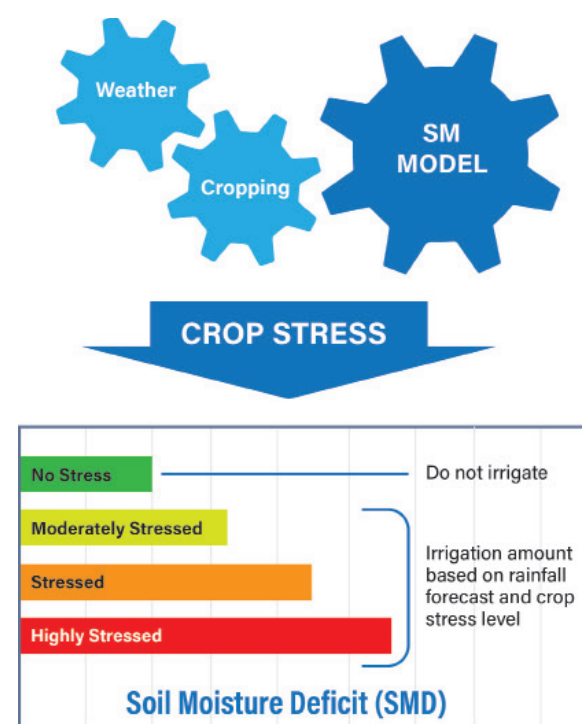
Weather

Cropping

SM MODEL

CROP STRESS

No Stress

Do not irrigate

Moderately Stressed

Stressed

Highly Stressed

Irrigation amount based on rainfall forecast and crop stress level

Soil Moisture Deficit (SMD)